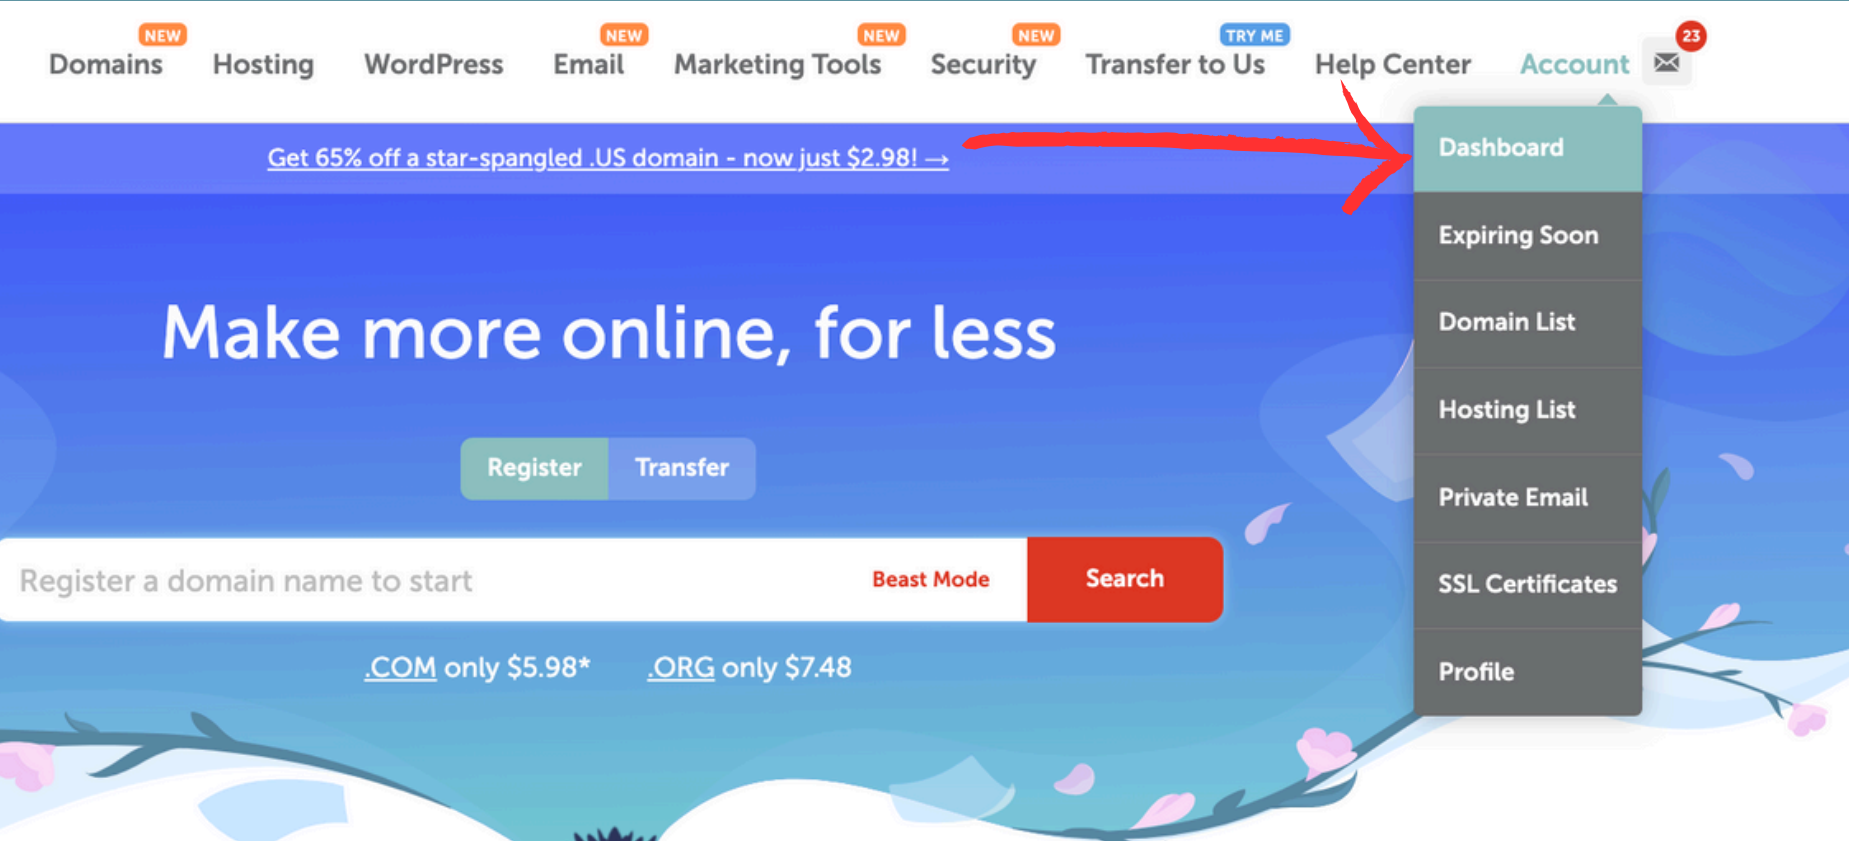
NEW
Domains
Hosting
WordPress
NEW
Email
NEW
Marketing Tools
NEW
Security
TRY ME
Transfer to Us
Help Center
Account
23

Get 65% off a star-spangled .US domain - now just $2.98! →

Dashboard
Expiring Soon
Domain List
Hosting List
Private Email
SSL Certificates
Profile

Make more online, for less

Register
Transfer

Register a domain name to start
Beast Mode
Search

.COM only $5.98*
.ORG only $7.48